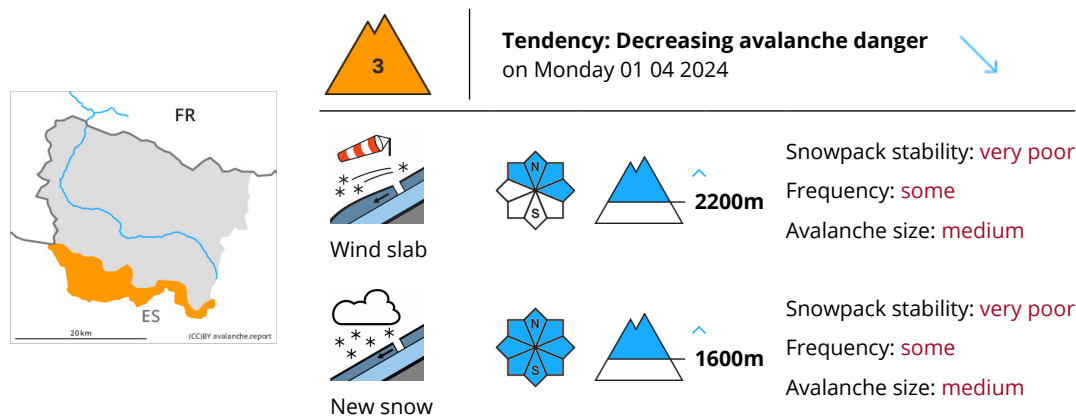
3

Tendency: Decreasing avalanche danger
on Monday 01 04 2024

FR
ES
20 km
(CC)BY avalanche.report

N
S
2200m
Wind slab

Snowpack stability: very poor
Frequency: some
Avalanche size: medium

N
S
1600m
New snow

Snowpack stability: very poor
Frequency: some
Avalanche size: medium